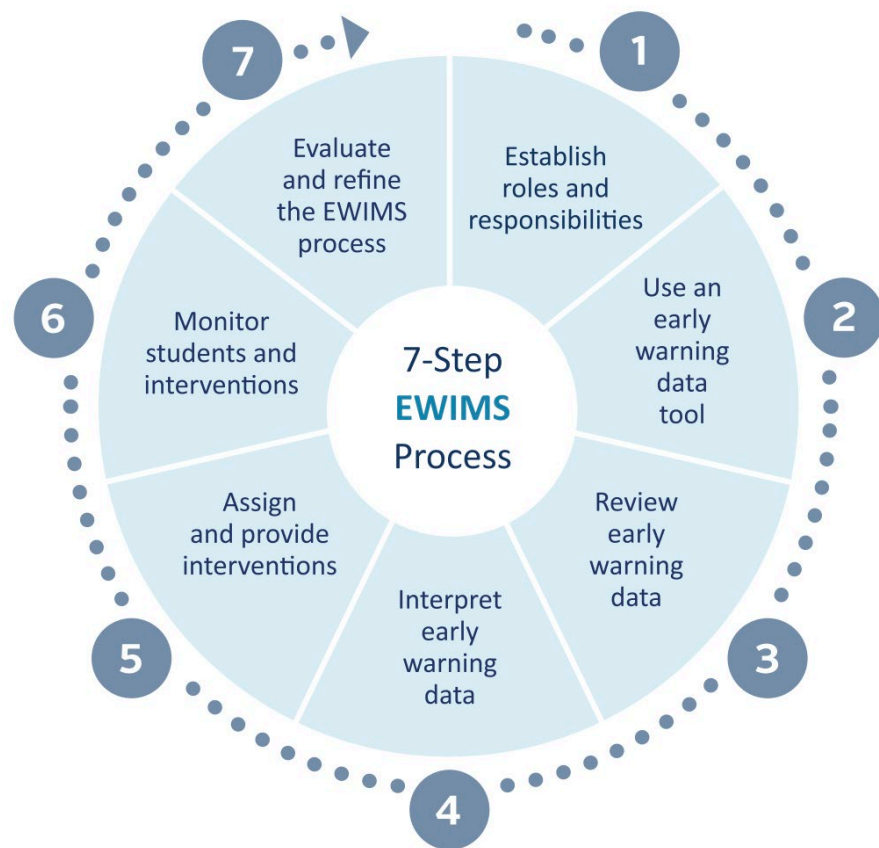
7-Step
EWIMS
Process

1
Establish roles and responsibilities

2
Use an early warning data tool

3
Review early warning data

4
Interpret early warning data

5
Assign and provide interventions

6
Monitor students and interventions

7
Evaluate and refine the EWIMS process